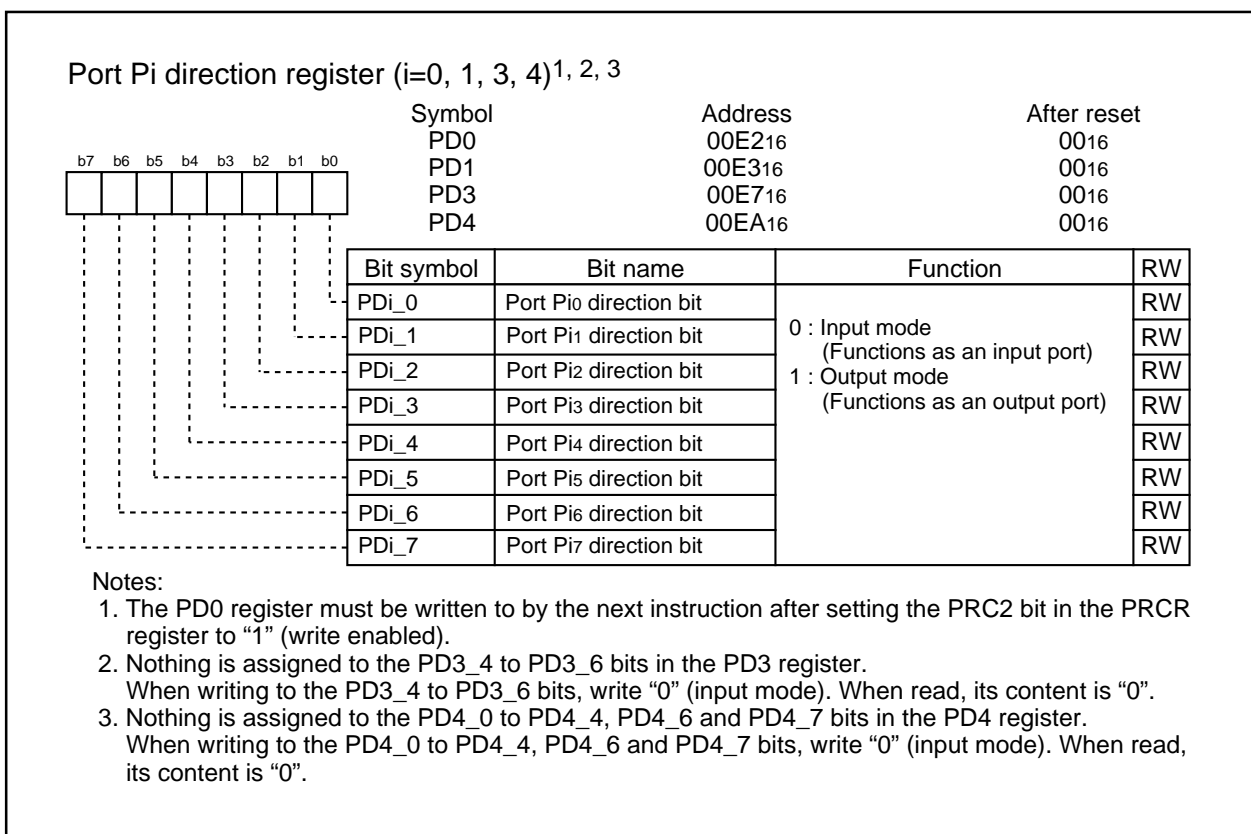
Port Pi direction register (i=0, 1, 3, 4)$^{1, 2, 3}$

b7 b6 b5 b4 b3 b2 b1 b0

| Symbol | Address | After reset |
|---|---|---|
| PD0 | $00E2_{16}$ | $00_{16}$ |
| PD1 | $00E3_{16}$ | $00_{16}$ |
| PD3 | $00E7_{16}$ | $00_{16}$ |
| PD4 | $00EA_{16}$ | $00_{16}$ |

| Bit symbol | Bit name | Function | RW |
|---|---|---|---|
| PDi_0 | Port $Pi_0$ direction bit | 0 : Input mode (Functions as an input port) 1 : Output mode (Functions as an output port) | RW |
| PDi_1 | Port $Pi_1$ direction bit | | RW |
| PDi_2 | Port $Pi_2$ direction bit | | RW |
| PDi_3 | Port $Pi_3$ direction bit | | RW |
| PDi_4 | Port $Pi_4$ direction bit | | RW |
| PDi_5 | Port $Pi_5$ direction bit | | RW |
| PDi_6 | Port $Pi_6$ direction bit | | RW |
| PDi_7 | Port $Pi_7$ direction bit | | RW |

Notes:
1. The PD0 register must be written to by the next instruction after setting the PRC2 bit in the PRCR register to "1" (write enabled).
2. Nothing is assigned to the PD3_4 to PD3_6 bits in the PD3 register. When writing to the PD3_4 to PD3_6 bits, write "0" (input mode). When read, its content is "0".
3. Nothing is assigned to the PD4_0 to PD4_4, PD4_6 and PD4_7 bits in the PD4 register. When writing to the PD4_0 to PD4_4, PD4_6 and PD4_7 bits, write "0" (input mode). When read, its content is "0".